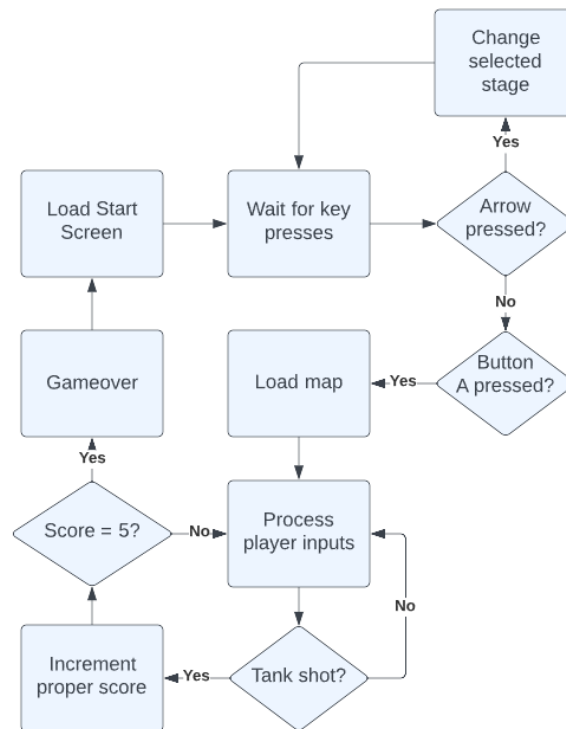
Change selected stage

Yes

Load Start Screen

Wait for key presses

Arrow pressed?

No

Gameover

Load map

Yes

Button A pressed?

Yes

Score = 5?

No

Process player inputs

No

Increment proper score

Yes

Tank shot?